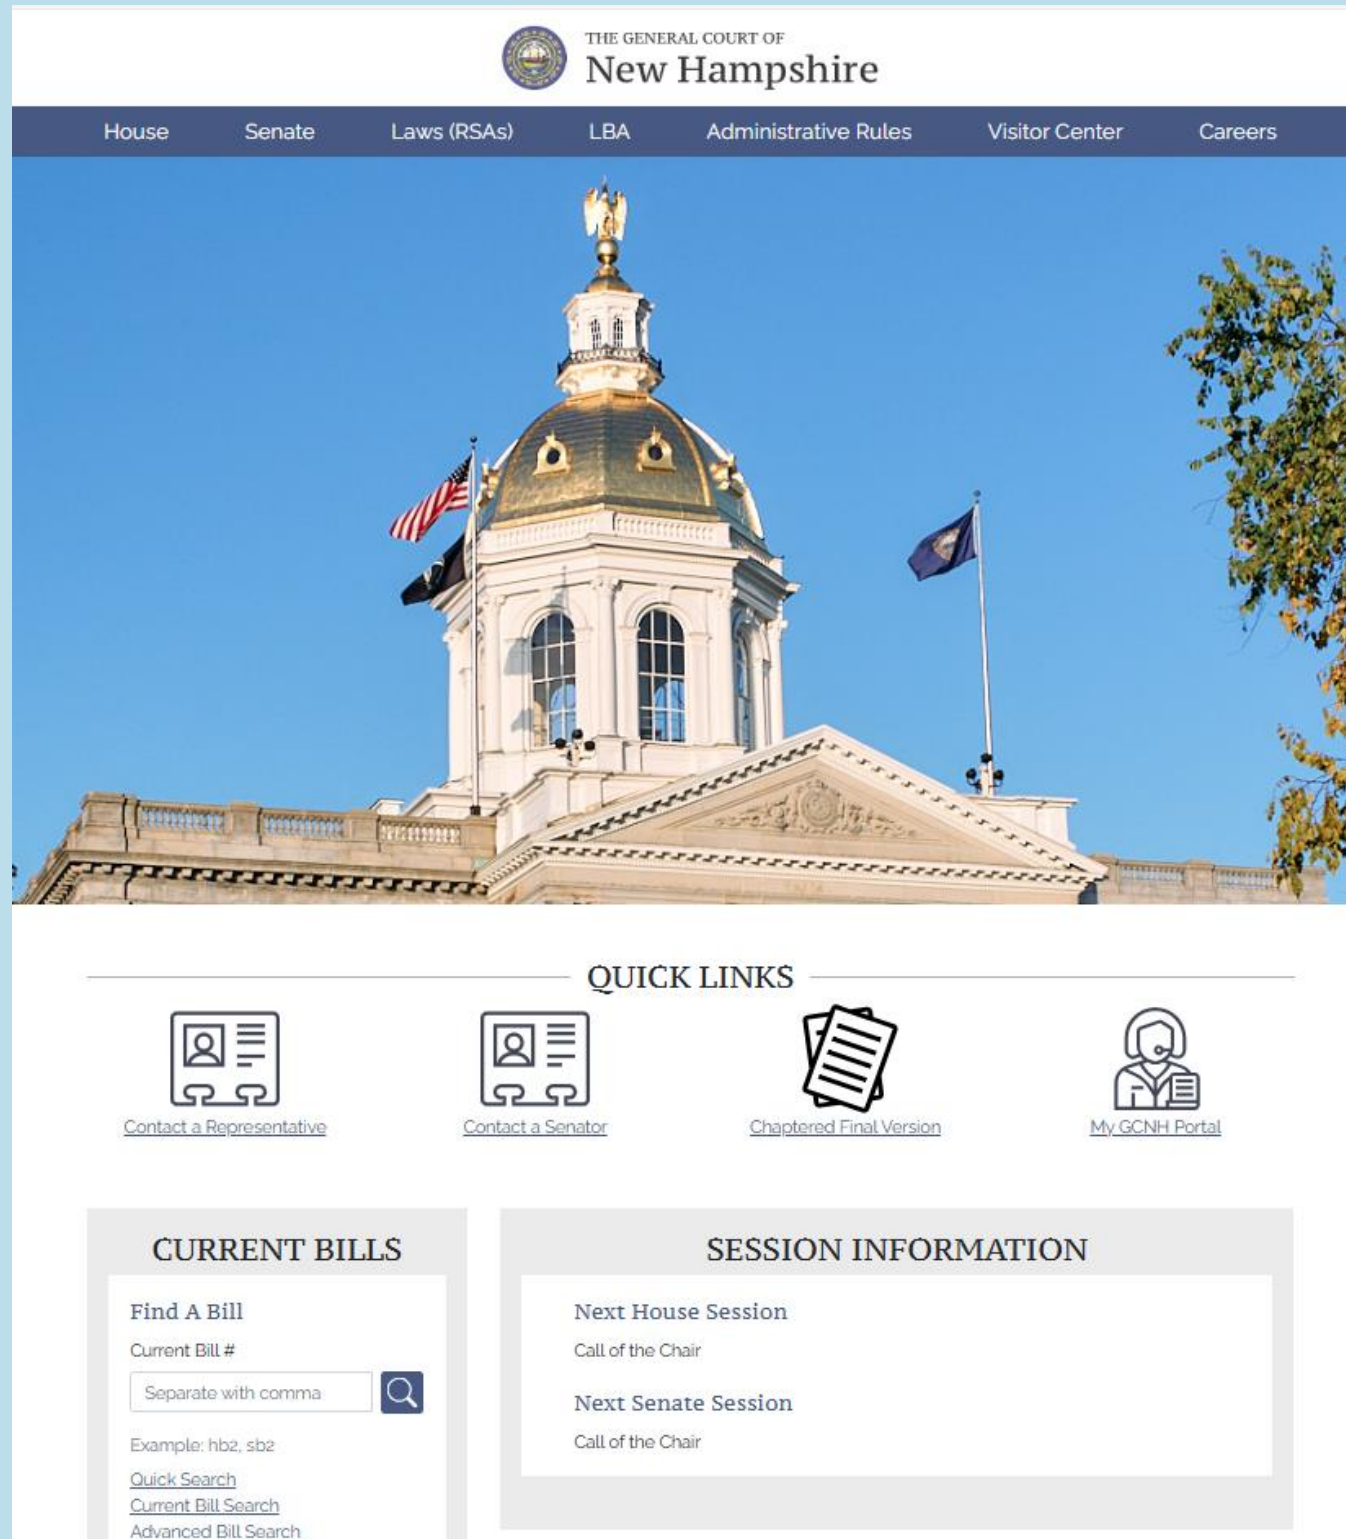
THE GENERAL COURT OF
New Hampshire

House Senate Laws (RSAs) LBA Administrative Rules Visitor Center Careers

QUICK LINKS

Contact a Representative

Contact a Senator

Chaptered Final Version

My GCNH Portal

CURRENT BILLS

Find A Bill

Current Bill #

Separate with comma

Example: hb2, sb2

Quick Search
Current Bill Search
Advanced Bill Search

SESSION INFORMATION

Next House Session

Call of the Chair

Next Senate Session

Call of the Chair